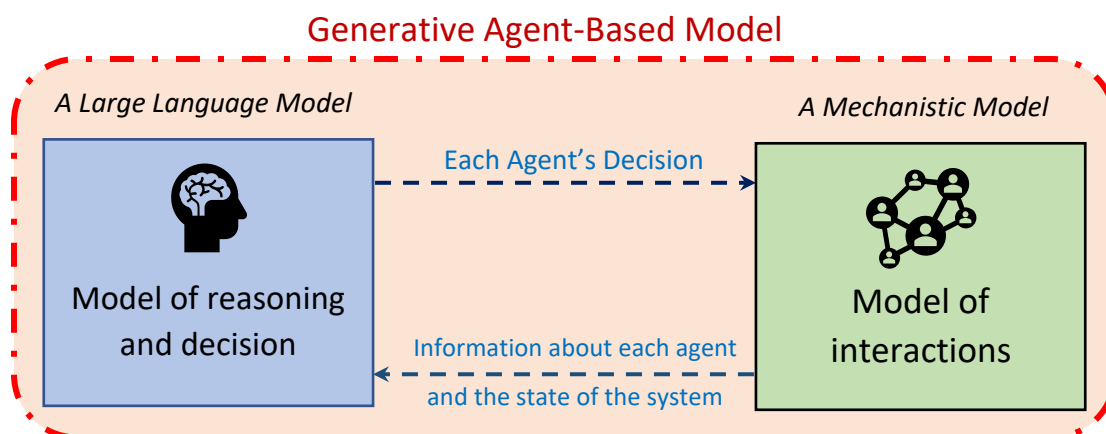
Generative Agent-Based Model

A Large Language Model

Model of reasoning and decision

Each Agent's Decision

A Mechanistic Model

Model of interactions

Information about each agent and the state of the system